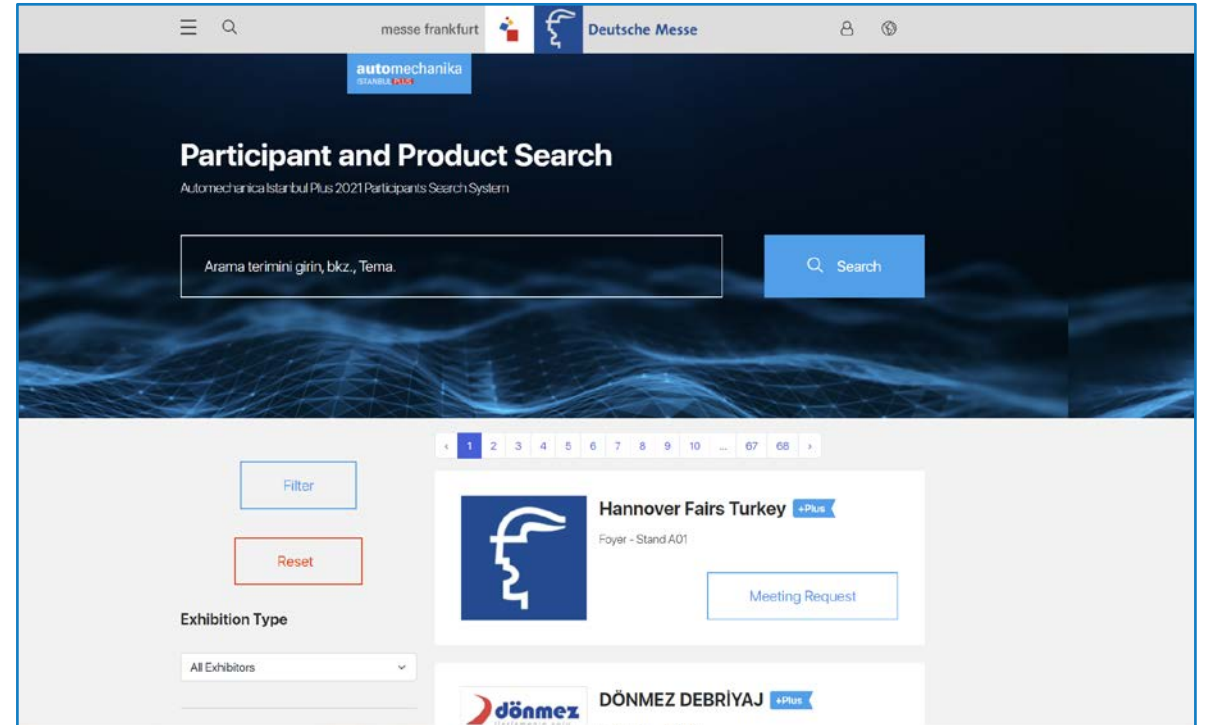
messe frankfurt

Deutsche Messe

automechanika ISTANBUL PLUS

Participant and Product Search

Automechanica Istanbul Plus 2021 Participants Search System

Arama terimini girin, bkz., Tema.

Search

‹ 1 2 3 4 5 6 7 8 9 10 ... 67 68 ›

Filter

Reset

Exhibition Type

All Exhibitors

Hannover Fairs Turkey +Plus

Foyer - Stand A01

Meeting Request

dönmez

DÖNMEZ DEBRİYAJ +Plus